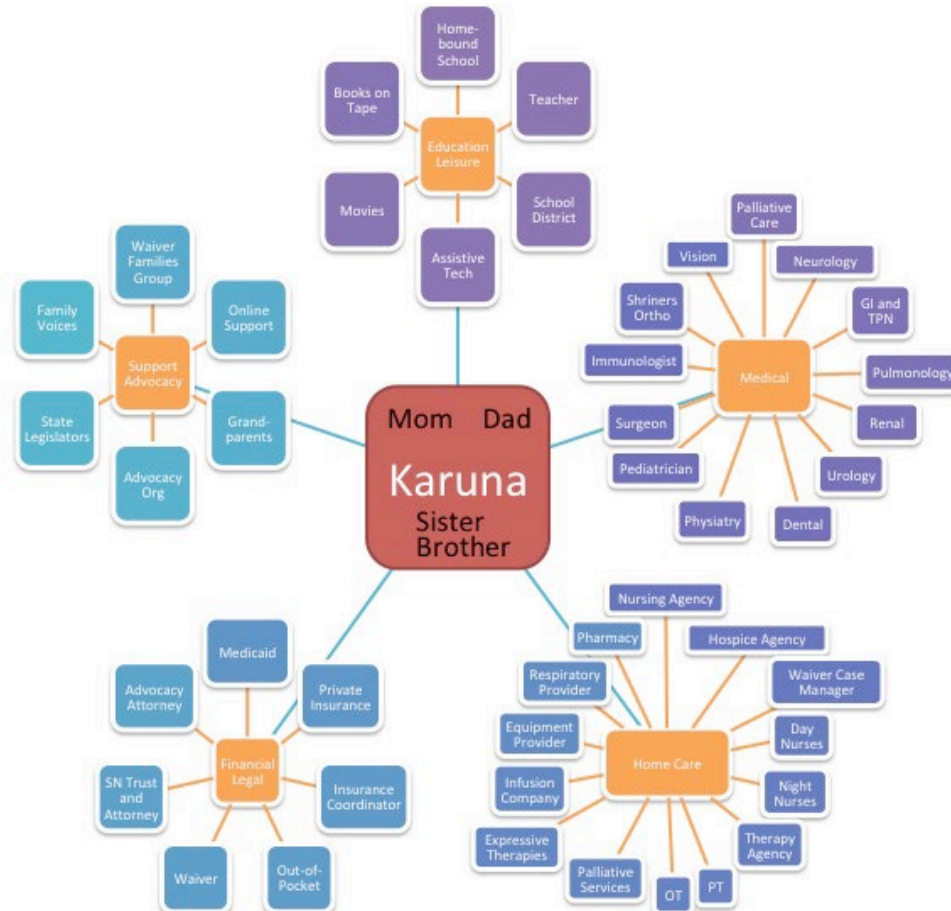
Home-bound School

Books on Tape

Teacher

Education Leisure

Movies

School District

Assistive Tech

Palliative Care

Vision

Neurology

Shriners Ortho

GI and TPN

Immunologist

Medical

Pulmonology

Surgeon

Renal

Pediatrician

Urology

Physiatry

Dental

Waiver Families Group

Family Voices

Online Support

Support Advocacy

State Legislators

Grand-parents

Advocacy Org

Mom Dad

Karuna

Sister Brother

Nursing Agency

Pharmacy

Hospice Agency

Respiratory Provider

Waiver Case Manager

Equipment Provider

Day Nurses

Home Care

Infusion Company

Night Nurses

Expressive Therapies

Therapy Agency

Palliative Services

OT

PT

Medicaid

Advocacy Attorney

Private Insurance

Financial Legal

SN Trust and Attorney

Insurance Coordinator

Waiver

Out-of-Pocket